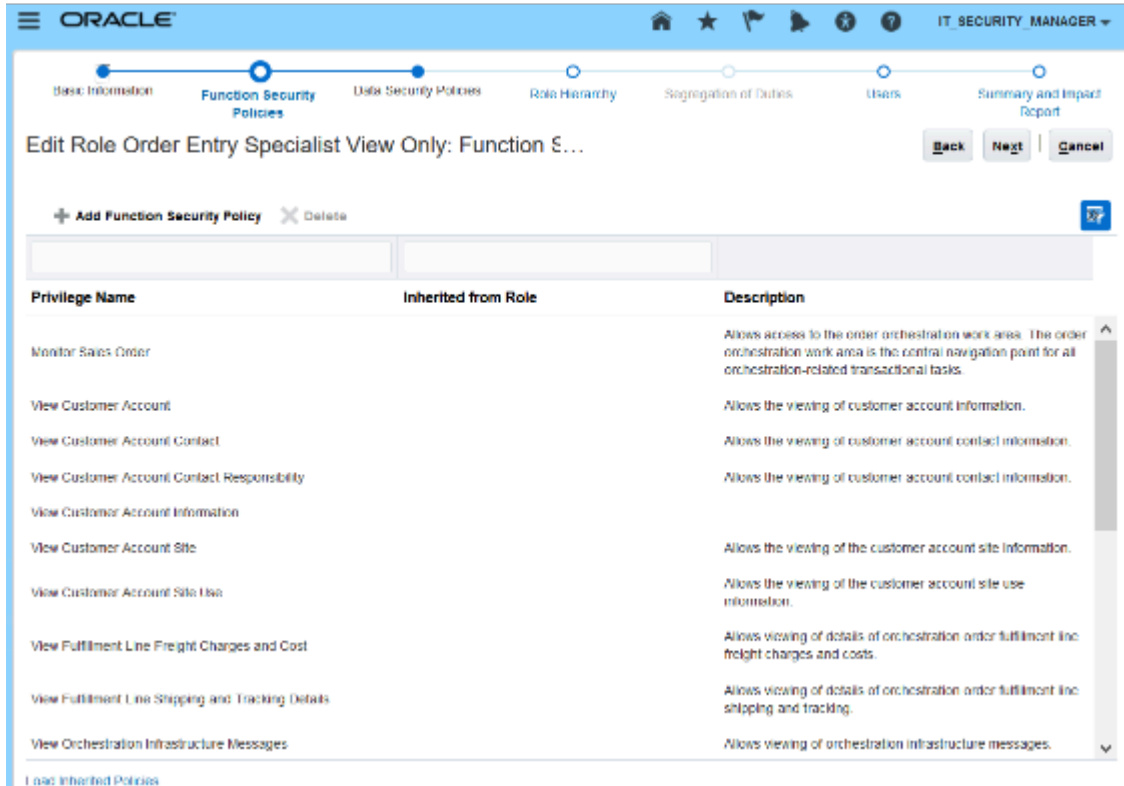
ORACLE

IT_SECURITY_MANAGER

Basic Information

Function Security Policies

Data Security Policies

Role Hierarchy

Segregation of Duties

Users

Summary and Impact Report

Edit Role Order Entry Specialist View Only: Function S...

Back

Next

Cancel

Add Function Security Policy

Delete

| Privilege Name | Inherited from Role | Description |
|---|---|---|
| Monitor Sales Order | | Allows access to the order orchestration work area. The order orchestration work area is the central navigation point for all orchestration-related transactional tasks. |
| View Customer Account | | Allows the viewing of customer account information. |
| View Customer Account Contact | | Allows the viewing of customer account contact information. |
| View Customer Account Contact Responsibility | | Allows the viewing of customer account contact information. |
| View Customer Account Information | | |
| View Customer Account Site | | Allows the viewing of the customer account site information. |
| View Customer Account Site Use | | Allows the viewing of the customer account site use information. |
| View Fulfillment Line Freight Charges and Cost | | Allows viewing of details of orchestration order fulfillment line freight charges and costs. |
| View Fulfillment Line Shipping and Tracking Details | | Allows viewing of details of orchestration order fulfillment line shipping and tracking. |
| View Orchestration Infrastructure Messages | | Allows viewing of orchestration infrastructure messages. |

Load Inherited Policies